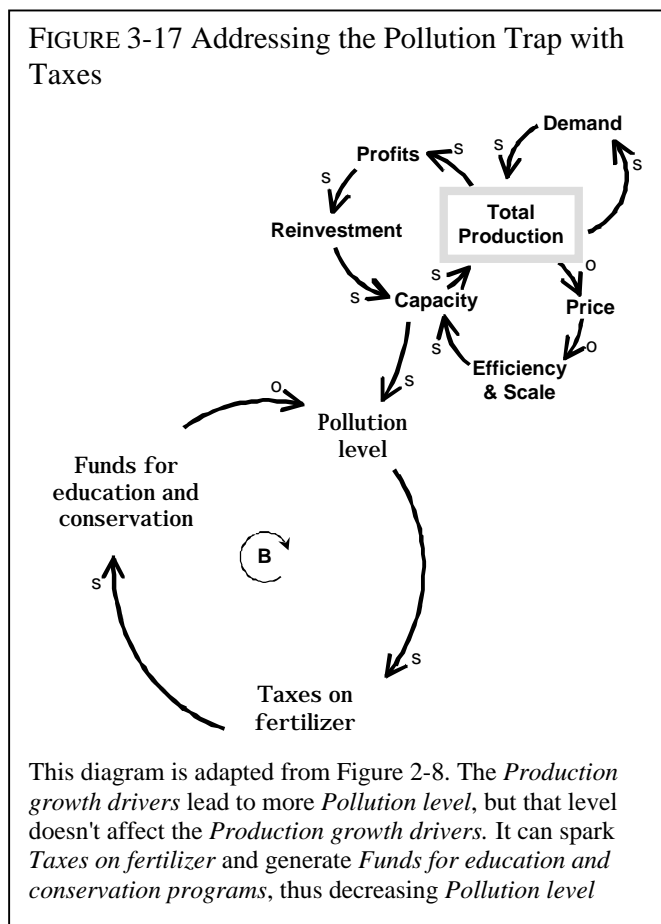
FIGURE 3-17 Addressing the Pollution Trap with Taxes

Demand

Profits

s

s

s

Total Production

Reinvestment

s

o

s

Capacity

Price

s

o

Efficiency & Scale

s

o

Pollution level

Funds for education and conservation

B

s

s

Taxes on fertilizer

This diagram is adapted from Figure 2-8. The *Production growth drivers* lead to more *Pollution level*, but that level doesn't affect the *Production growth drivers.* It can spark *Taxes on fertilizer* and generate *Funds for education and conservation programs*, thus decreasing *Pollution level*